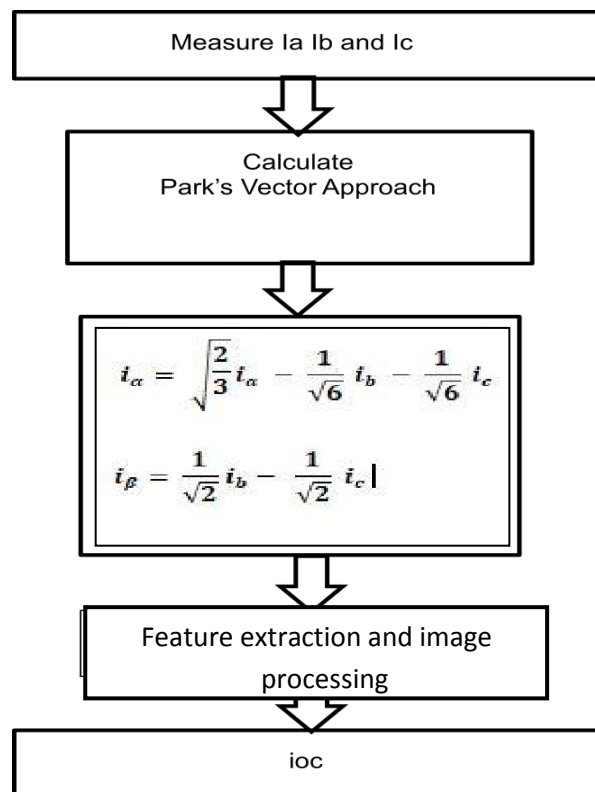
Measure Ia Ib and Ic

Calculate
Park's Vector Approach

$i_\alpha = \sqrt{\frac{2}{3}}\, i_a - \frac{1}{\sqrt{6}}\, i_b - \frac{1}{\sqrt{6}}\, i_c$

$i_\beta = \frac{1}{\sqrt{2}}\, i_b - \frac{1}{\sqrt{2}}\, i_c$

Feature extraction and image processing

ioc